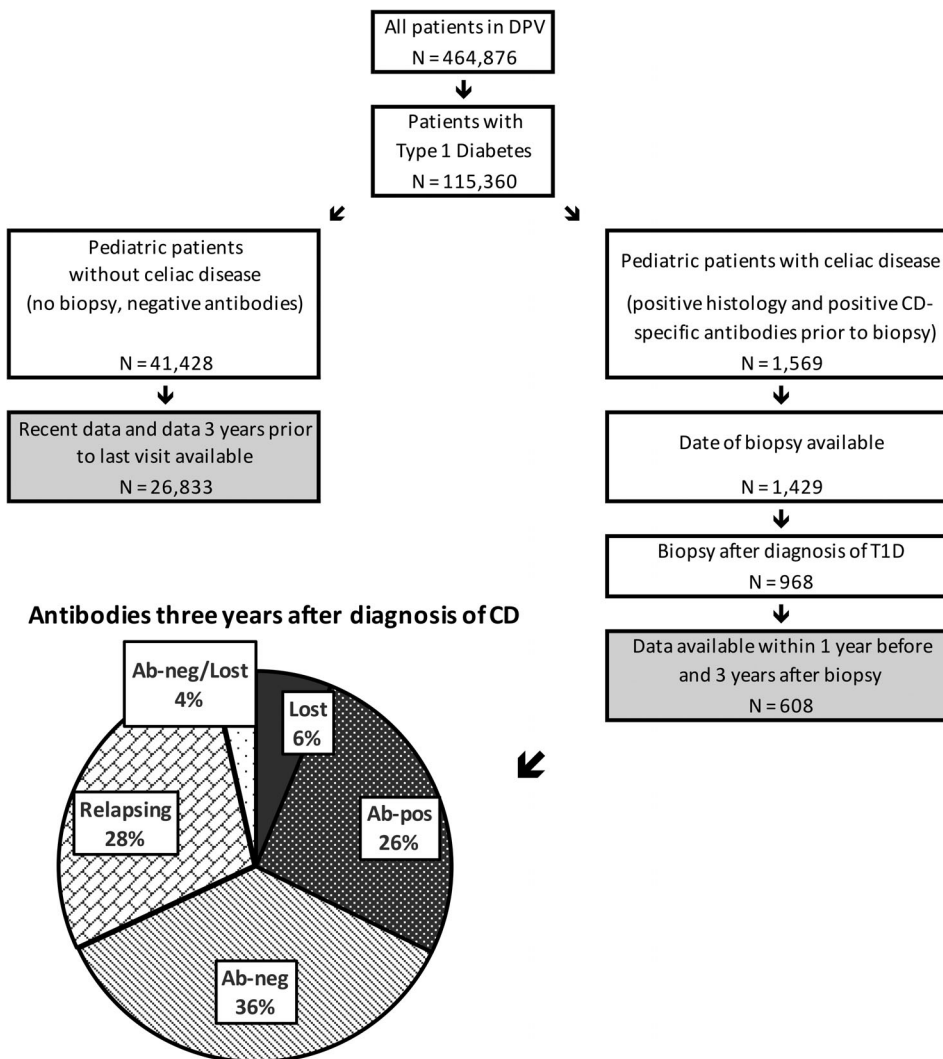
All patients in DPV
N = 464,876

Patients with
Type 1 Diabetes
N = 115,360

Pediatric patients
without celiac disease
(no biopsy, negative antibodies)

N = 41,428

Recent data and data 3 years prior to last visit available
N = 26,833

Pediatric patients with celiac disease
(positive histology and positive CD-specific antibodies prior to biopsy)
N = 1,569

Date of biopsy available

N = 1,429

Biopsy after diagnosis of T1D
N = 968

Data available within 1 year before and 3 years after biopsy
N = 608

Antibodies three years after diagnosis of CD

Ab-neg/Lost
4%

Lost
6%

Ab-pos
26%

Relapsing
28%

Ab-neg
36%